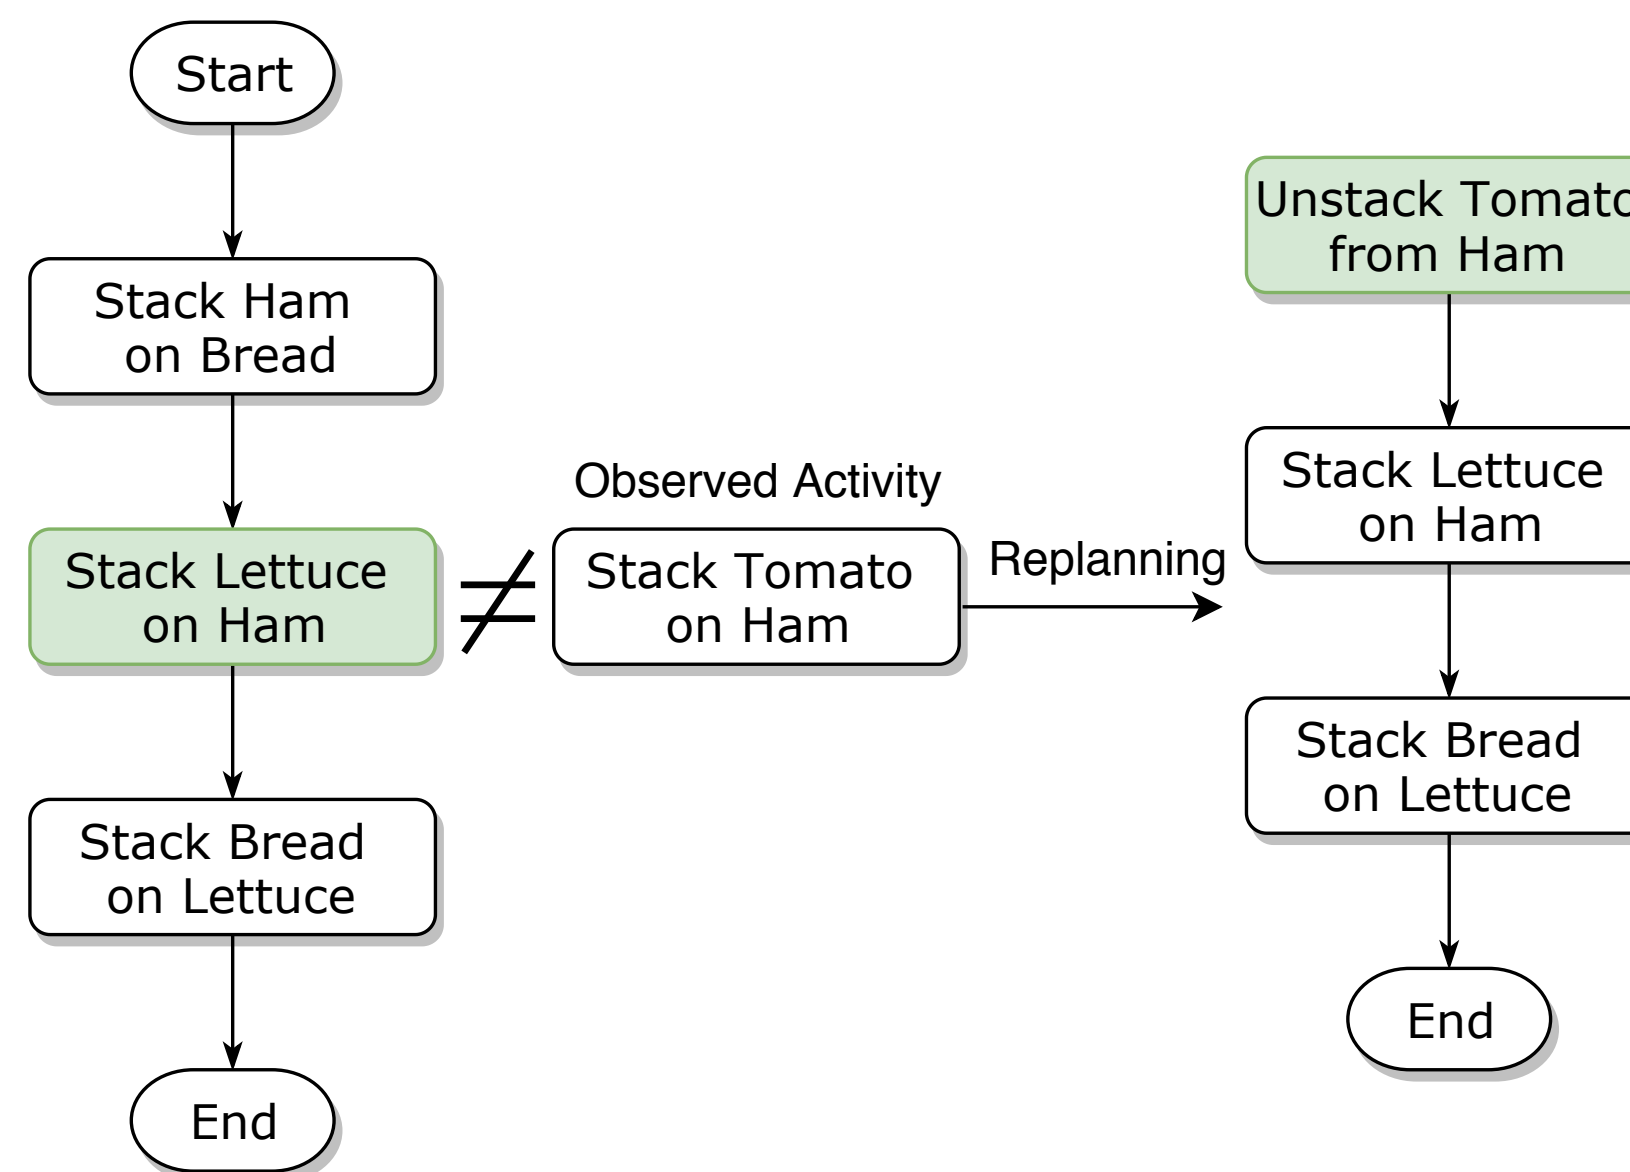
Start

Stack Ham on Bread

Stack Lettuce on Ham

Stack Bread on Lettuce

End

$\neq$

Observed Activity

Stack Tomato on Ham

Replanning

Unstack Tomato from Ham

Stack Lettuce on Ham

Stack Bread on Lettuce

End